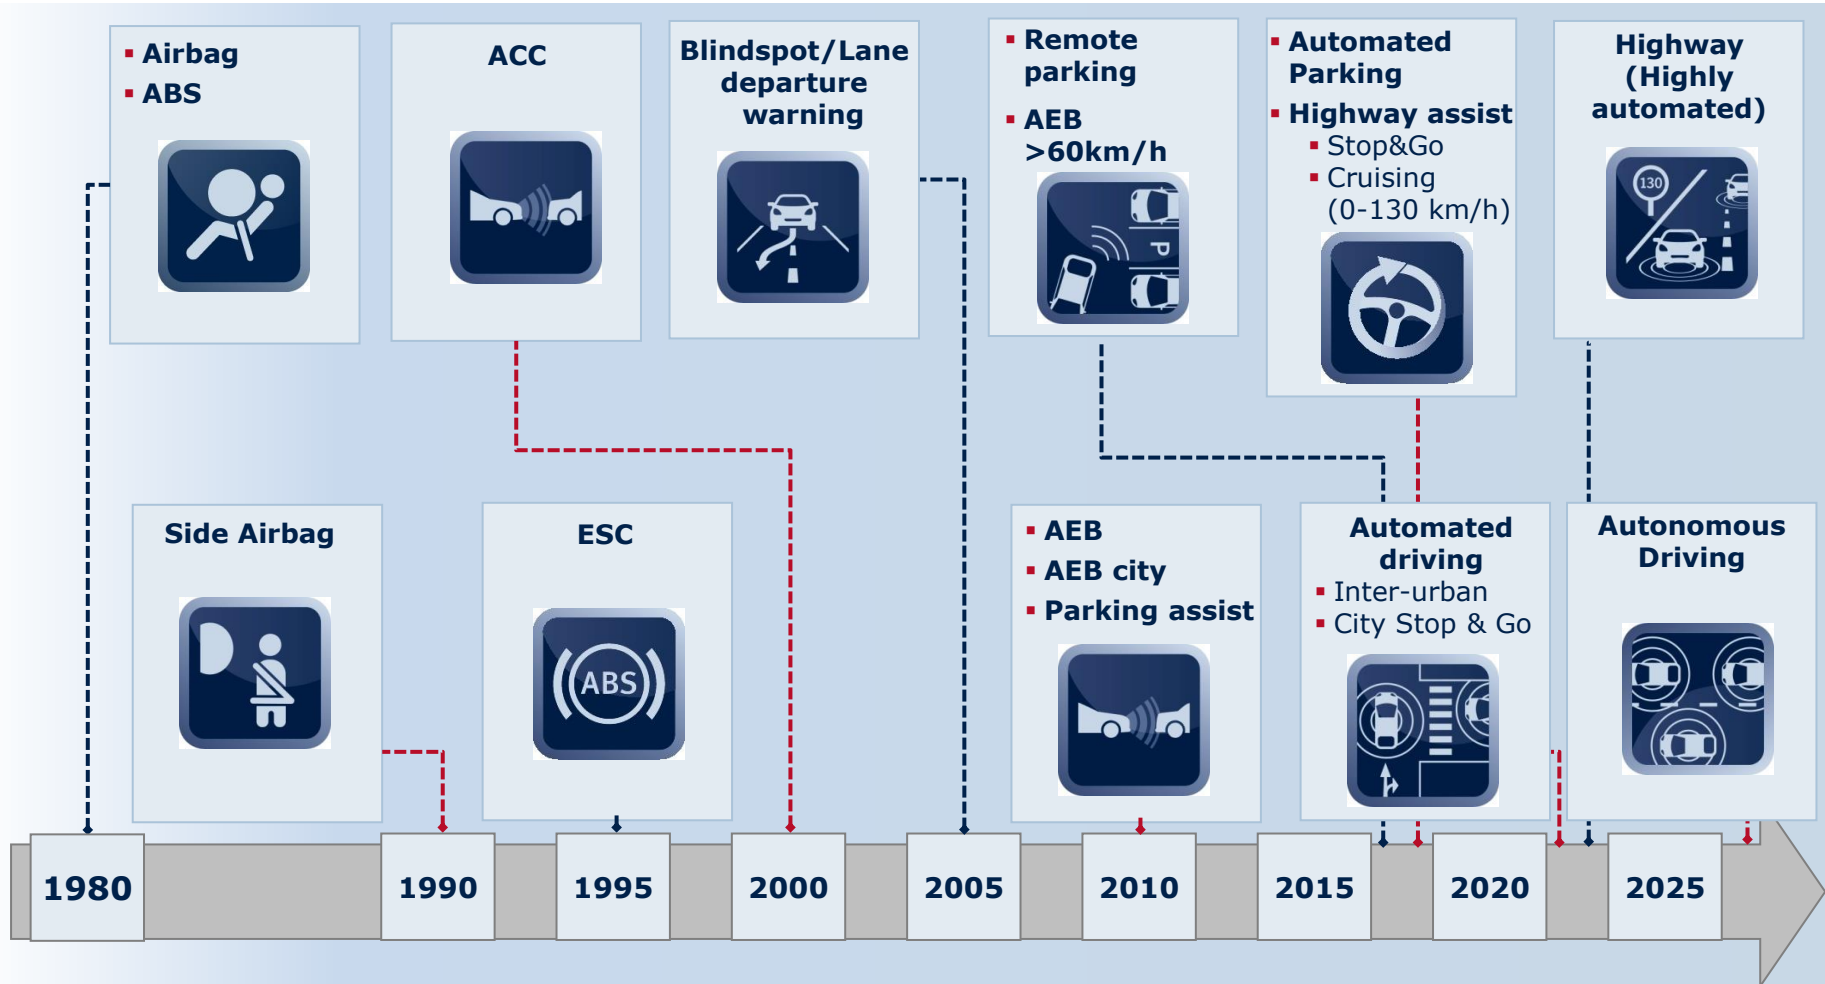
▪ Airbag
▪ ABS

ACC

Blindspot/Lane departure warning

▪ Remote parking
▪ AEB >60km/h

▪ Automated Parking
▪ Highway assist
▪ Stop&Go
▪ Cruising (0-130 km/h)

Highway (Highly automated)

130

P

Side Airbag

ESC

ABS

▪ AEB
▪ AEB city
▪ Parking assist

Automated driving
▪ Inter-urban
▪ City Stop & Go

Autonomous Driving

1980

1990

1995

2000

2005

2010

2015

2020

2025